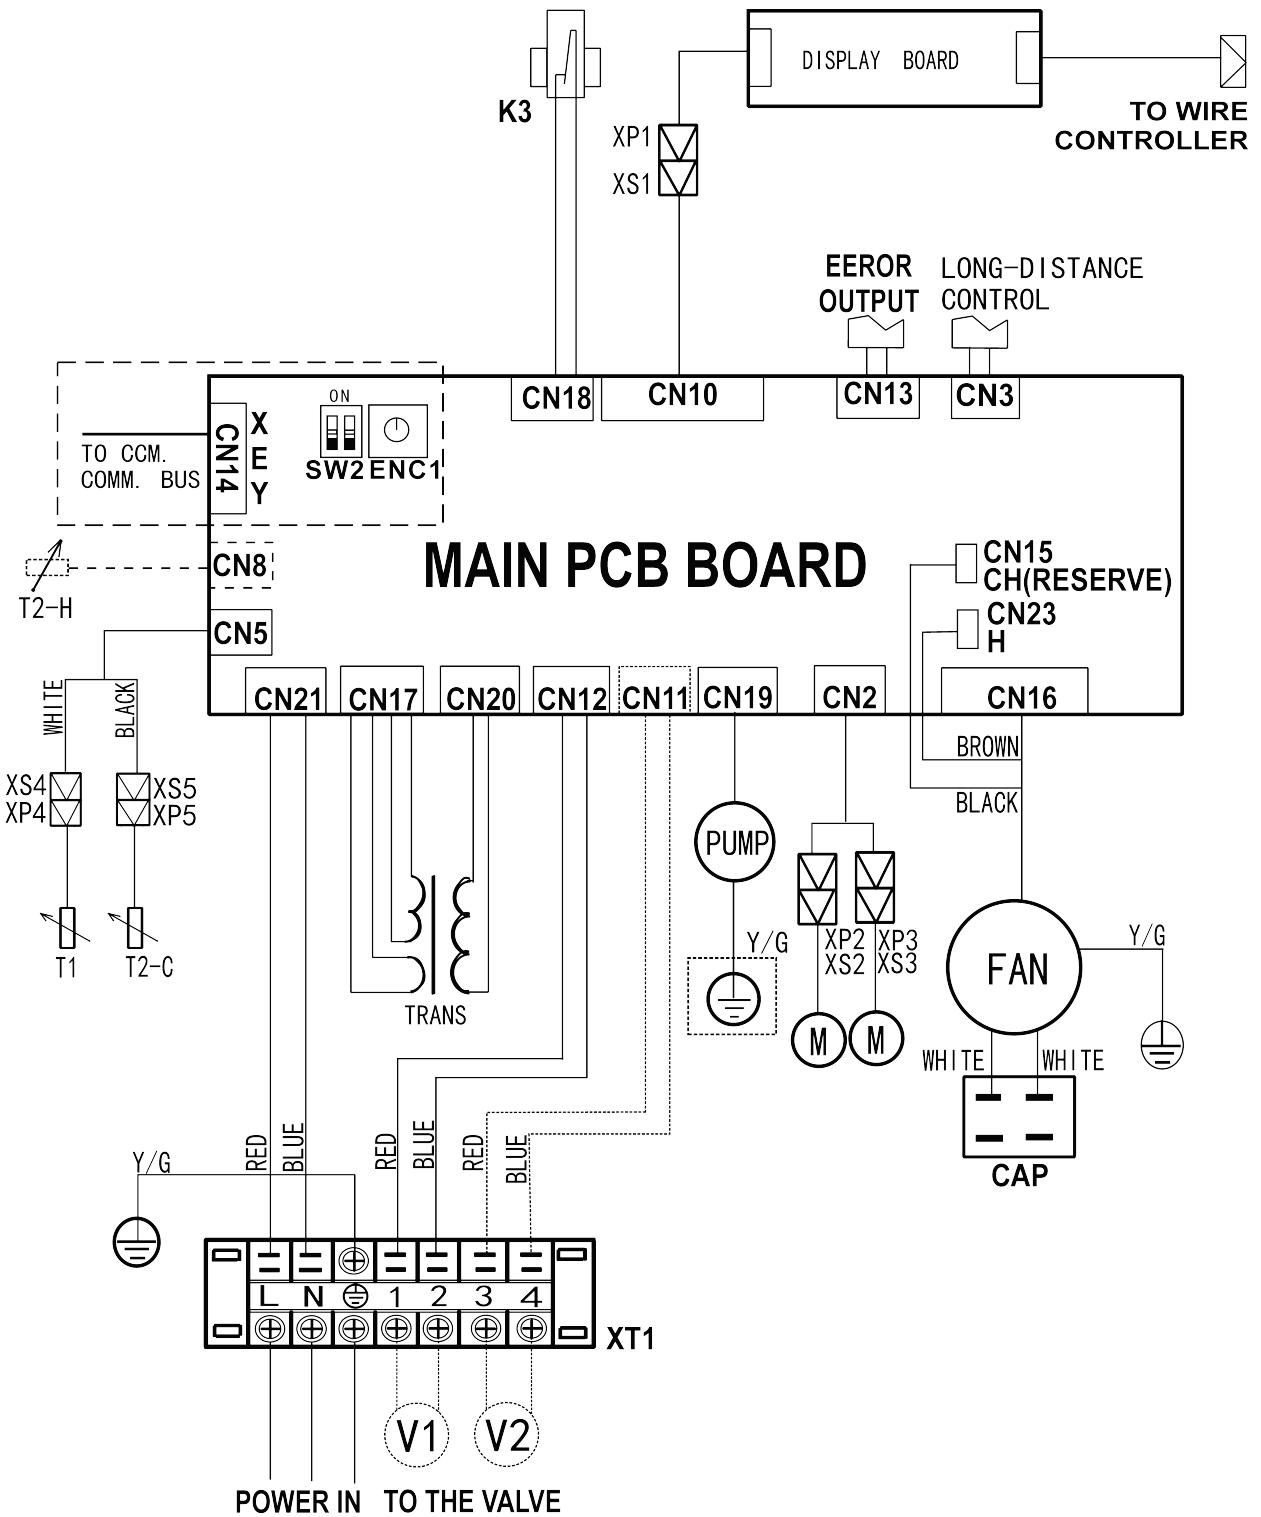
K3

DISPLAY BOARD

TO WIRE CONTROLLER

XP1
XS1

EEROR OUTPUT

LONG-DISTANCE CONTROL

CN18
CN10
CN13
CN3

TO CCM. COMM. BUS

CN14
X
E
Y

ON
SW2
ENC1

MAIN PCB BOARD

CN8
T2-H
CN5

CN15
CH(RESERVE)
CN23
H

CN21
CN17
CN20
CN12
CN11
CN19
CN2
CN16

WHITE
BLACK
XS4
XP4
XS5
XP5
T1
T2-C

TRANS

PUMP
Y/G

XP2
XS2
XP3
XS3
M
M

BROWN
BLACK

FAN
Y/G
WHITE
WHITE
CAP

Y/G
RED
BLUE
RED
BLUE
RED
BLUE

L
N
1
2
3
4
XT1

V1
V2

POWER IN
TO THE VALVE